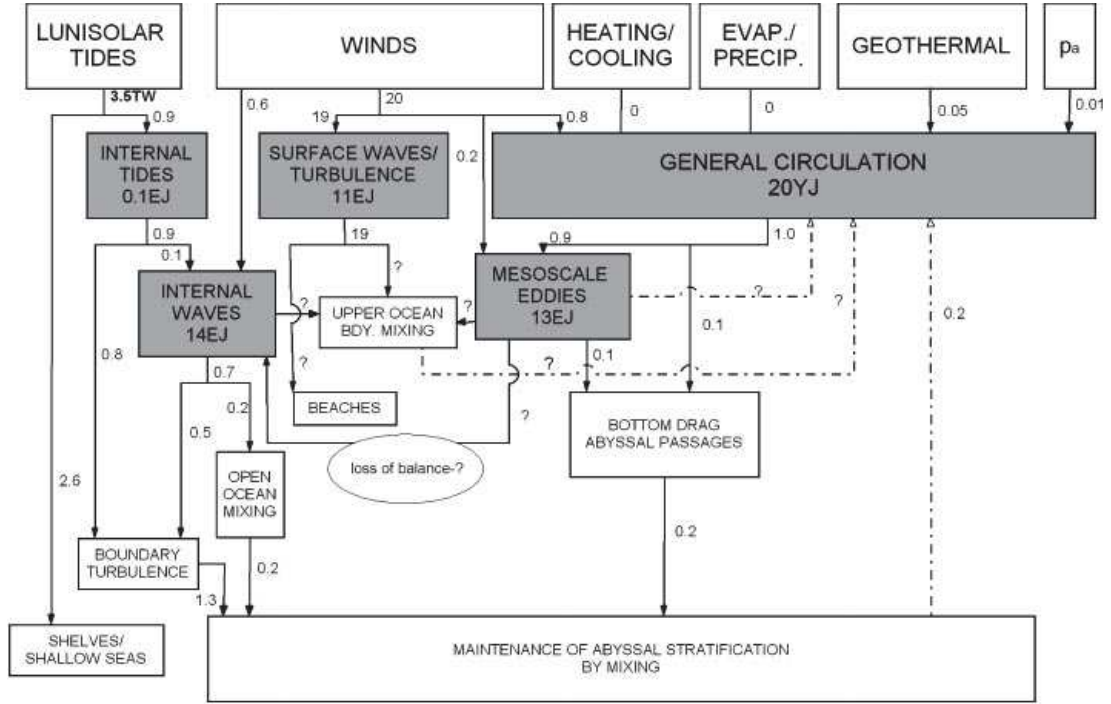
LUNISOLAR TIDES

WINDS

HEATING/ COOLING

EVAP./ PRECIP.

GEOTHERMAL

$p_a$

3.5TW

0.9

0.6

20

19

0.8

0

0

0.05

0.01

INTERNAL TIDES 0.1EJ

SURFACE WAVES/ TURBULENCE 11EJ

0.2

GENERAL CIRCULATION 20YJ

0.9

0.1

19

0.9

1.0

INTERNAL WAVES 14EJ

?

?

UPPER OCEAN BDY. MIXING

?

MESOSCALE EDDIES 13EJ

?

?

0.1

0.2

0.8

?

?

0.1

0.7

BEACHES

0.2

0.5

?

BOTTOM DRAG ABYSSAL PASSAGES

loss of balance-?

OPEN OCEAN MIXING

2.6

0.2

BOUNDARY TURBULENCE

0.2

1.3

SHELVES/ SHALLOW SEAS

MAINTENANCE OF ABYSSAL STRATIFICATION BY MIXING